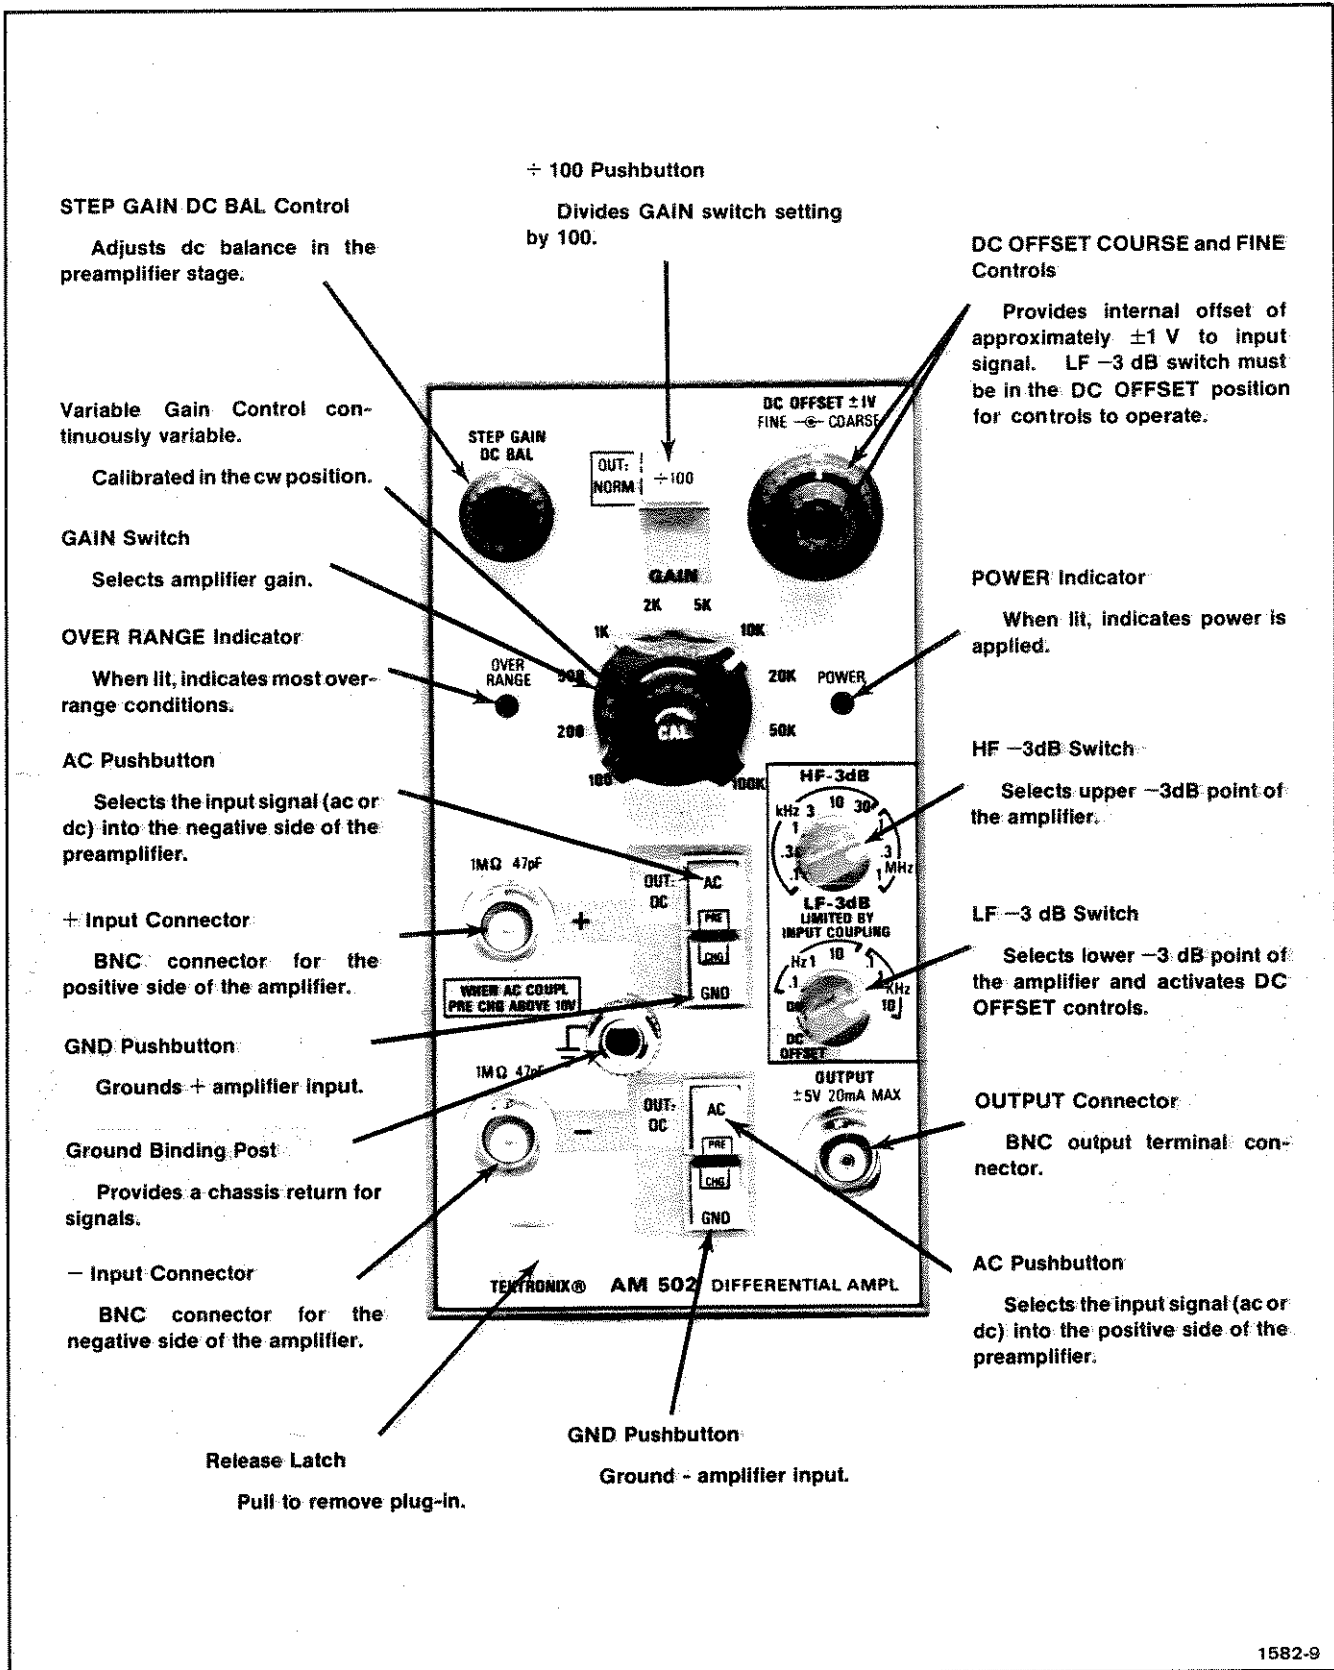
÷ 100 Pushbutton

Divides GAIN switch setting by 100.

STEP GAIN DC BAL Control

Adjusts dc balance in the preamplifier stage.

DC OFFSET COURSE and FINE Controls

Provides internal offset of approximately ±1 V to input signal. LF −3 dB switch must be in the DC OFFSET position for controls to operate.

Variable Gain Control continuously variable.

Calibrated in the cw position.

GAIN Switch

Selects amplifier gain.

OVER RANGE Indicator

When lit, indicates most overrange conditions.

AC Pushbutton

Selects the input signal (ac or dc) into the negative side of the preamplifier.

+ Input Connector

BNC connector for the positive side of the amplifier.

GND Pushbutton

Grounds + amplifier input.

Ground Binding Post

Provides a chassis return for signals.

− Input Connector

BNC connector for the negative side of the amplifier.

POWER Indicator

When lit, indicates power is applied.

HF −3dB Switch

Selects upper −3dB point of the amplifier.

LF −3 dB Switch

Selects lower −3 dB point of the amplifier and activates DC OFFSET controls.

OUTPUT Connector

BNC output terminal connector.

AC Pushbutton

Selects the input signal (ac or dc) into the positive side of the preamplifier.

STEP GAIN DC BAL

OUT: NORM ÷100

DC OFFSET ±1V FINE COARSE

GAIN

2K 5K 1K 10K 500 20K 200 50K 100 100K CAL

OVER RANGE

POWER

HF-3dB kHz 3 10 30 1 .3 .1 .3 1 MHz

LF-3dB LIMITED BY INPUT COUPLING Hz 1 10 .1 DC KHz 10 DC OFFSET

1MΩ 47pF

+

OUT: DC AC PRE CHG GND

WHEN AC COUPL PRE CHG ABOVE 10V

1MΩ 47pF

−

OUT: DC AC PRE CHG GND

OUTPUT ±5V 20mA MAX

TEKTRONIX® AM 502 DIFFERENTIAL AMPL

Release Latch

Pull to remove plug-in.

GND Pushbutton

Ground - amplifier input.

1582-9